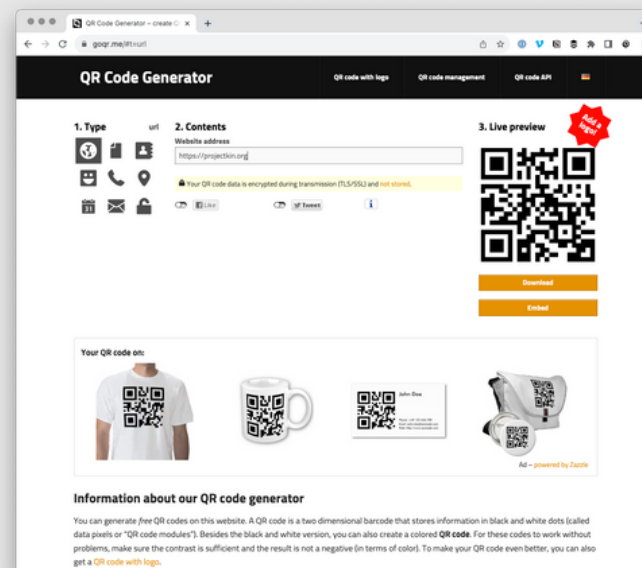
QR Code Generator – create C ×

goqr.me/#t=url

QR Code Generator

QR code with logo QR code management QR code API

1. Type url

2. Contents

Website address

https://projectkin.org

Your QR code data is encrypted during transmission (TLS/SSL) and not stored.

Like Tweet

3. Live preview

Add a logo!

Download

Embed

Your QR code on:

John Doe

Ad – powered by Zazzle

Information about our QR code generator

You can generate *free* QR codes on this website. A QR code is a two dimensional barcode that stores information in black and white dots (called data pixels or "QR code modules"). Besides the black and white version, you can also create a colored **QR code**. For these codes to work without problems, make sure the contrast is sufficient and the result is not a negative (in terms of color). To make your QR code even better, you can also get a QR code with logo.